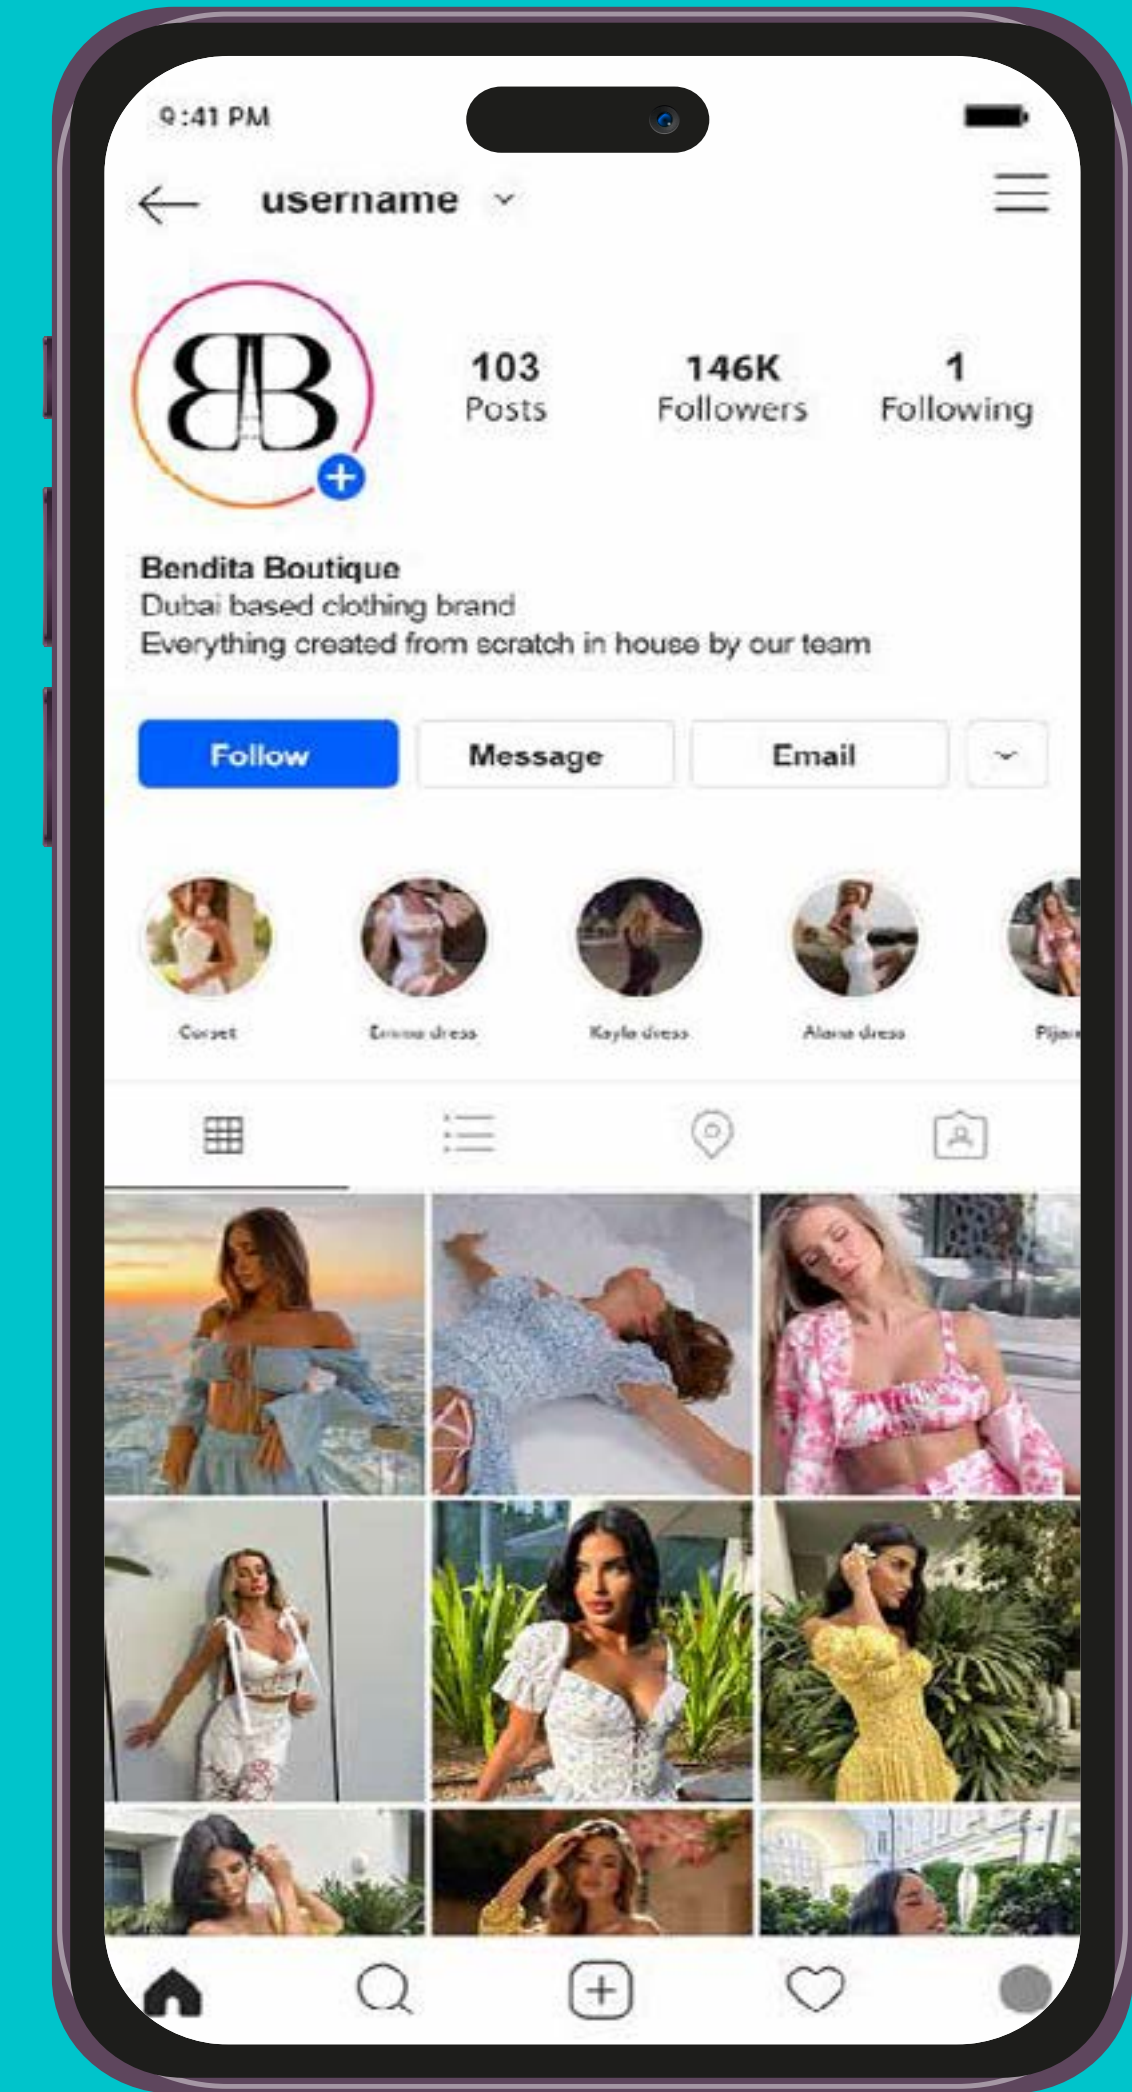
9:41 PM

username

BB

103
Posts

146K
Followers

1
Following

Bendita Boutique
Dubai based clothing brand
Everything created from scratch in house by our team

Follow
Message
Email

Corset
Emma dress
Kayla dress
Alana dress
Pija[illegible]